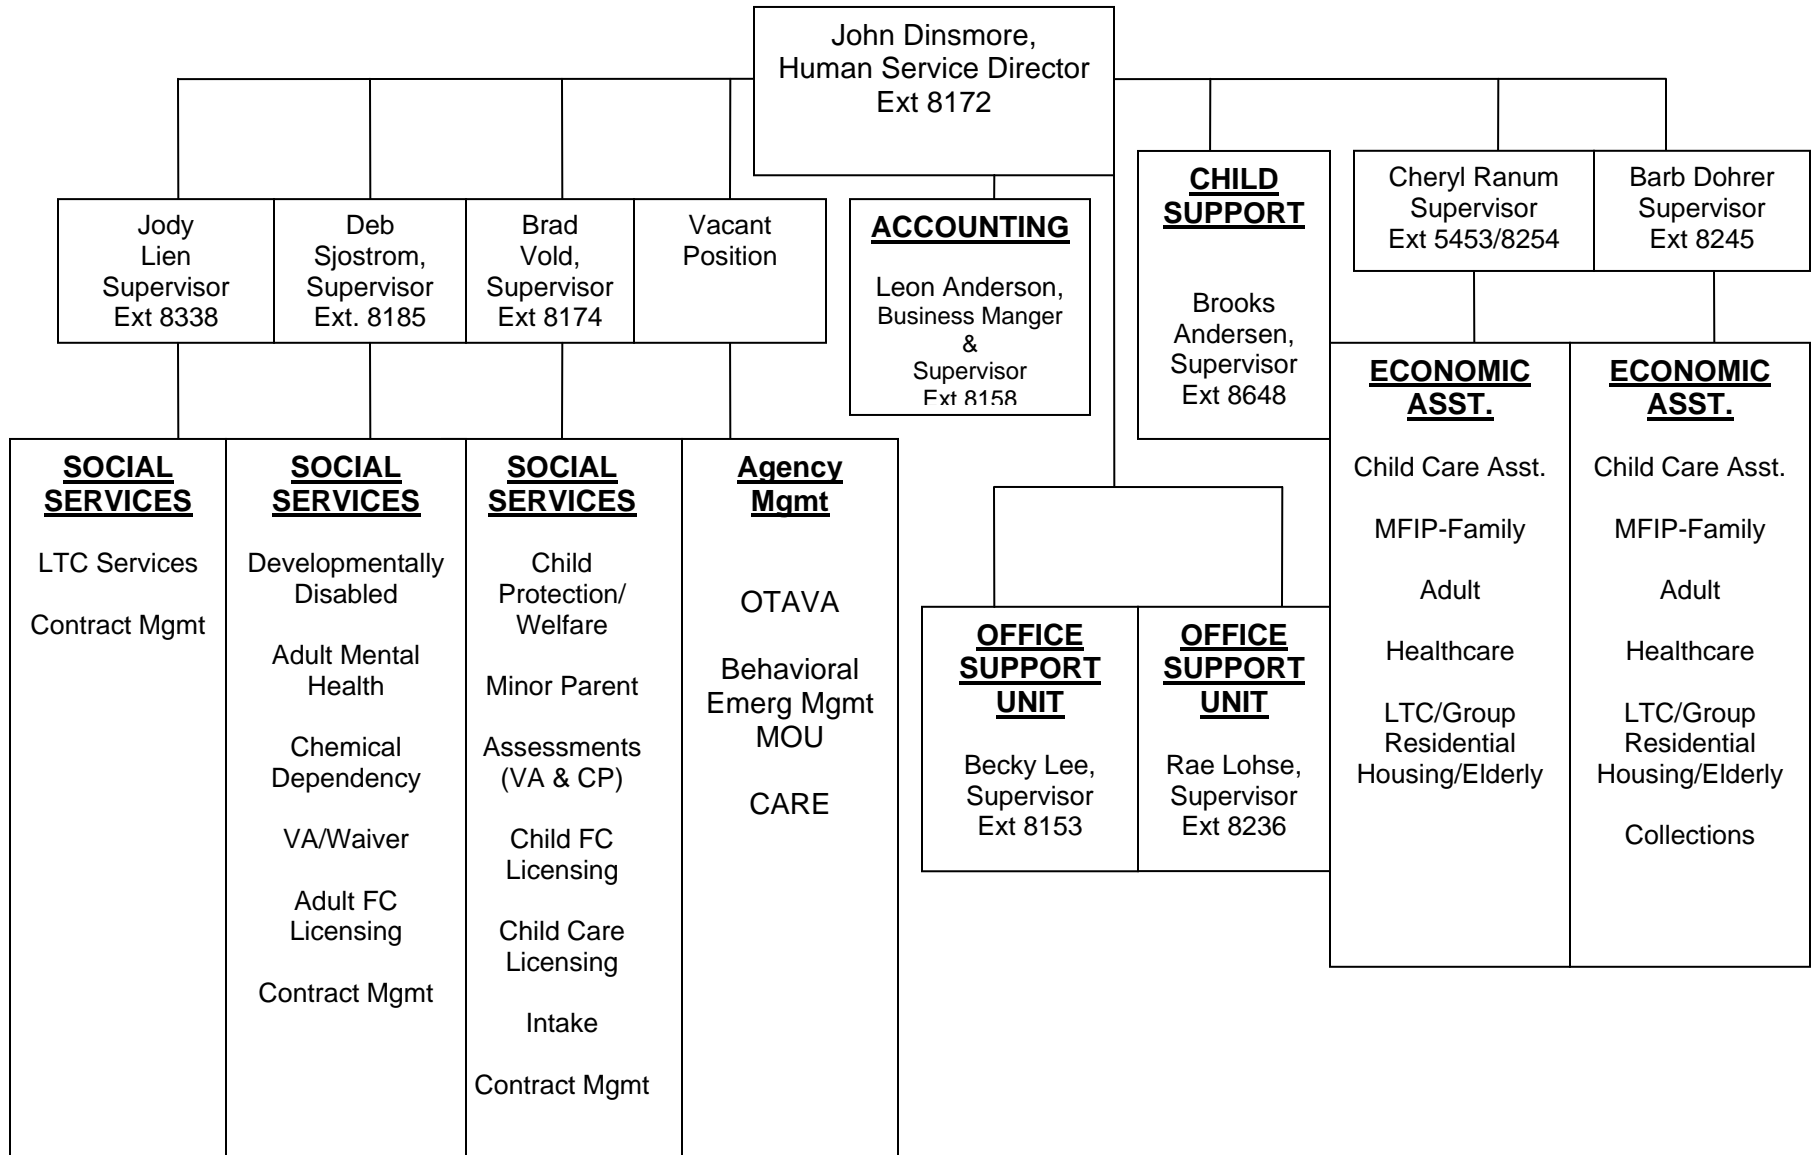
John Dinsmore,
Human Service Director
Ext 8172

Jody Lien Supervisor Ext 8338

Deb Sjostrom, Supervisor Ext. 8185

Brad Vold, Supervisor Ext 8174

Vacant Position

ACCOUNTING

Leon Anderson, Business Manger & Supervisor Ext 8158

CHILD SUPPORT

Brooks Andersen, Supervisor Ext 8648

Cheryl Ranum Supervisor Ext 5453/8254

Barb Dohrer Supervisor Ext 8245

SOCIAL SERVICES

LTC Services

Contract Mgmt

SOCIAL SERVICES

Developmentally Disabled

Adult Mental Health

Chemical Dependency

VA/Waiver

Adult FC Licensing

Contract Mgmt

SOCIAL SERVICES

Child Protection/ Welfare

Minor Parent

Assessments (VA & CP)

Child FC Licensing

Child Care Licensing

Intake

Contract Mgmt

Agency Mgmt

OTAVA

Behavioral Emerg Mgmt MOU

CARE

OFFICE SUPPORT UNIT

Becky Lee, Supervisor Ext 8153

OFFICE SUPPORT UNIT

Rae Lohse, Supervisor Ext 8236

ECONOMIC ASST.

Child Care Asst.

MFIP-Family

Adult

Healthcare

LTC/Group Residential Housing/Elderly

ECONOMIC ASST.

Child Care Asst.

MFIP-Family

Adult

Healthcare

LTC/Group Residential Housing/Elderly

Collections